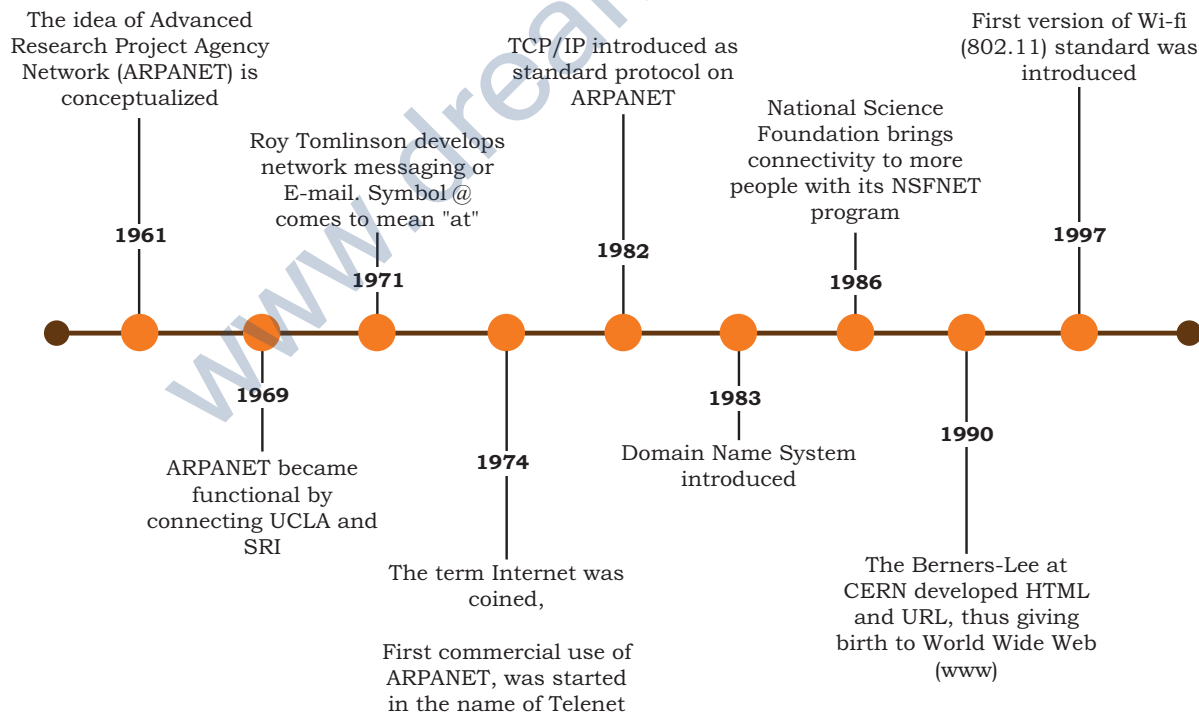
The idea of Advanced Research Project Agency Network (ARPANET) is conceptualized

1961

Roy Tomlinson develops network messaging or E-mail. Symbol @ comes to mean "at"

1971

TCP/IP introduced as standard protocol on ARPANET

1982

National Science Foundation brings connectivity to more people with its NSFNET program

1986

First version of Wi-fi (802.11) standard was introduced

1997

1969

ARPANET became functional by connecting UCLA and SRI

1974

The term Internet was coined,

First commercial use of ARPANET, was started in the name of Telenet

1983

Domain Name System introduced

1990

The Berners-Lee at CERN developed HTML and URL, thus giving birth to World Wide Web (www)